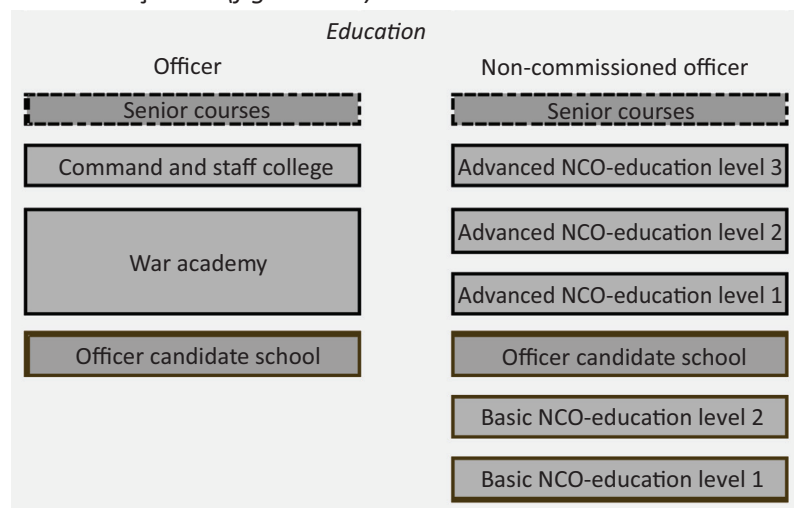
Education

Officer

Senior courses

Command and staff college

War academy

Officer candidate school

Non-commissioned officer

Senior courses

Advanced NCO-education level 3

Advanced NCO-education level 2

Advanced NCO-education level 1

Officer candidate school

Basic NCO-education level 2

Basic NCO-education level 1